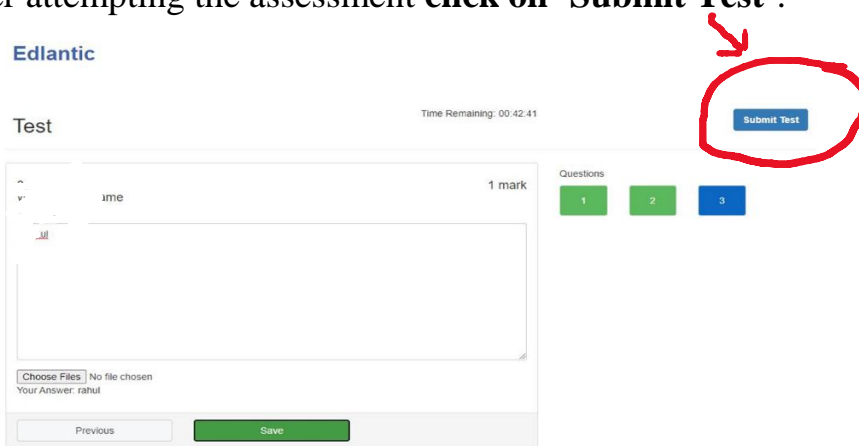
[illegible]r attempting the assessment **click on "Submit Test"**.

Edlantic

Test

Time Remaining: 00:42:41

Submit Test

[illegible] 1 mark

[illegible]ame

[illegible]ul

Choose Files No file chosen

Your Answer: rahul

Previous

Save

Questions

1 2 3